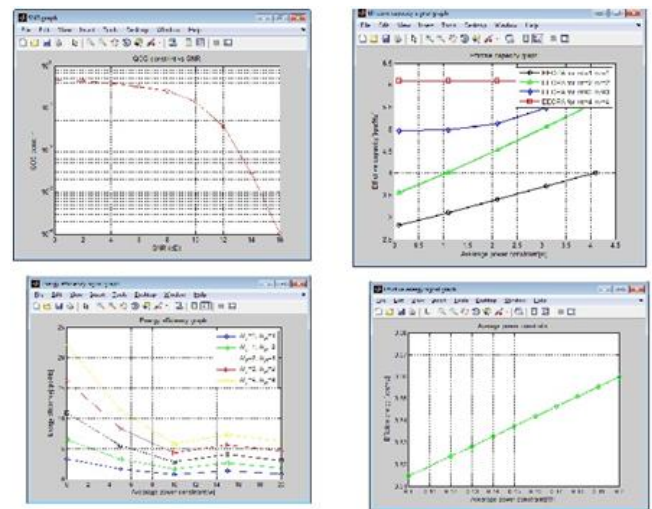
QOS graph
File Edit View Insert Tools Desktop Window Help
QOS constraint vs SNR
$10^0$
$10^{-5}$
QOS exponent
$10^{-10}$
0 2 4 6 8 10 12 14 16
SNR (dB)

Effective capacity graph
File Edit View Insert Tools Desktop Window Help
Effective capacity graph
Effective capacity (bps/Hz)
0 0.5 1 1.5 2 2.5 3 3.5 4 4.5
Average power constraint(p)

Energy efficiency graph
File Edit View Insert Tools Desktop Window Help
Energy efficiency graph
Energy efficiency (bits/Joule)
0 2 4 6 8 10 12 14 16 18 20
Average power constraint(p)

Effective energy graph
File Edit View Insert Tools Desktop Window Help
Average power constraint
Effective energy (bits/J)
Average power constraint(p)